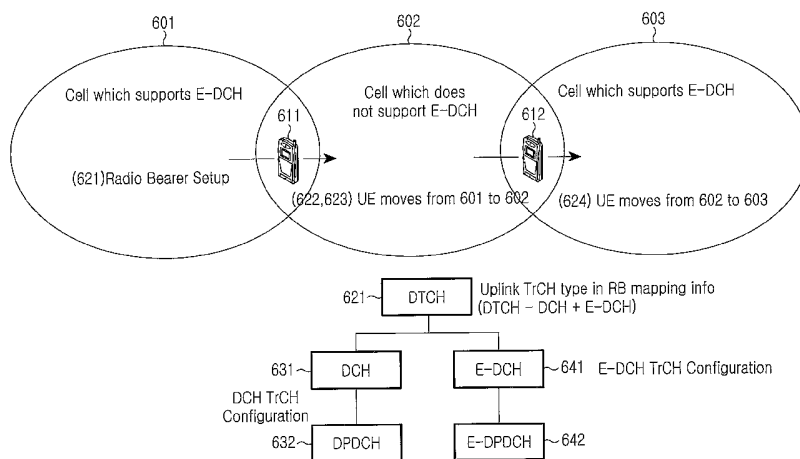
601

602

603

Cell which supports E-DCH

Cell which does not support E-DCH

Cell which supports E-DCH

611

612

(621)Radio Bearer Setup

(622,623) UE moves from 601 to 602

(624) UE moves from 602 to 603

621 DTCH

Uplink TrCH type in RB mapping info (DTCH - DCH + E-DCH)

631 DCH

E-DCH 641

E-DCH TrCH Configuration

DCH TrCH Configuration

632 DPDCH

E-DPDCH 642